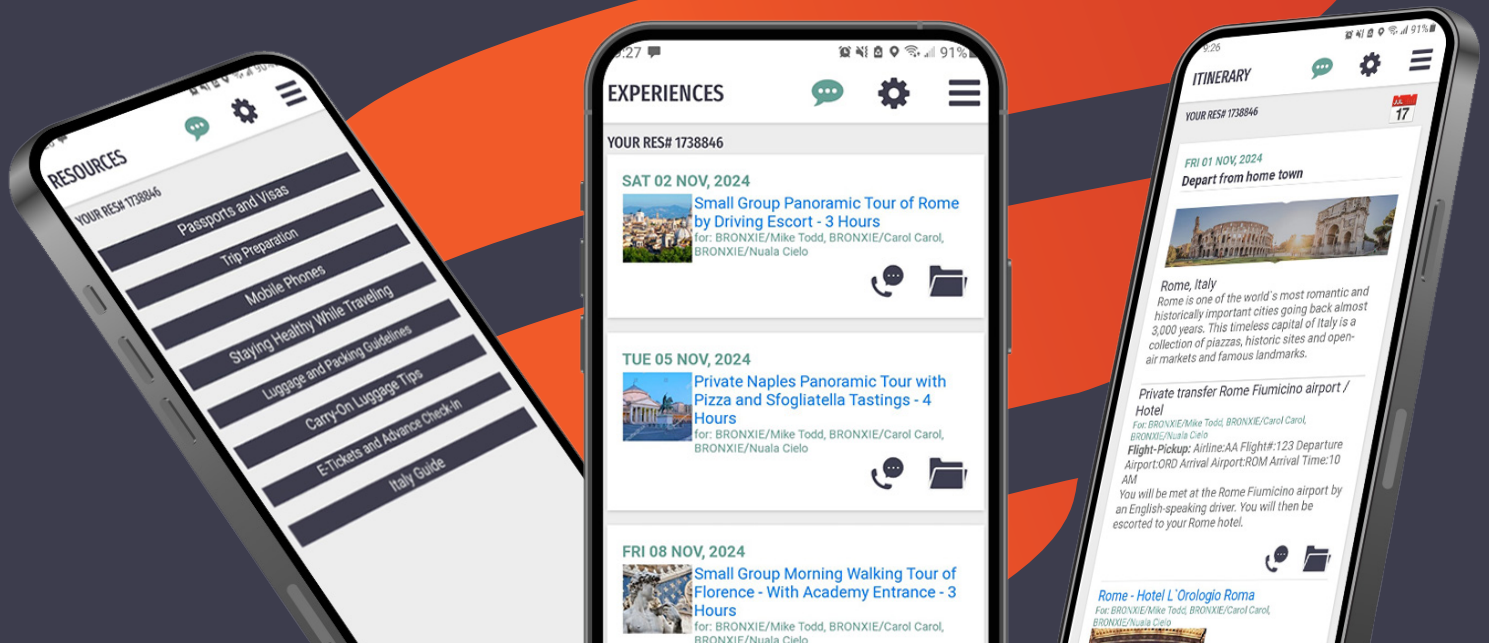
RESOURCES

YOUR RES# 1738846

Passports and Visas

Trip Preparation

Mobile Phones

Staying Healthy While Traveling

Luggage and Packing Guidelines

Carry-On Luggage Tips

E-Tickets and Advance Check-In

Italy Guide

3:27 91%

EXPERIENCES

YOUR RES# 1738846

SAT 02 NOV, 2024

Small Group Panoramic Tour of Rome by Driving Escort - 3 Hours

for: BRONXIE/Mike Todd, BRONXIE/Carol Carol, BRONXIE/Nuala Cielo

TUE 05 NOV, 2024

Private Naples Panoramic Tour with Pizza and Sfogliatella Tastings - 4 Hours

for: BRONXIE/Mike Todd, BRONXIE/Carol Carol, BRONXIE/Nuala Cielo

FRI 08 NOV, 2024

Small Group Morning Walking Tour of Florence - With Academy Entrance - 3 Hours

for: BRONXIE/Mike Todd, BRONXIE/Carol Carol, BRONXIE/Nuala Cielo

9:26 91%

ITINERARY

YOUR RES# 1738846

JUL 17

FRI 01 NOV, 2024

Depart from home town

Rome, Italy

Rome is one of the world's most romantic and historically important cities going back almost 3,000 years. This timeless capital of Italy is a collection of piazzas, historic sites and open-air markets and famous landmarks.

Private transfer Rome Fiumicino airport / Hotel

For: BRONXIE/Mike Todd, BRONXIE/Carol Carol, BRONXIE/Nuala Cielo

Flight-Pickup: Airline:AA Flight#:123 Departure Airport:ORD Arrival Airport:ROM Arrival Time:10 AM

You will be met at the Rome Fiumicino airport by an English-speaking driver. You will then be escorted to your Rome hotel.

Rome - Hotel L'Orologio Roma

For: BRONXIE/Mike Todd, BRONXIE/Carol Carol, BRONXIE/Nuala Cielo